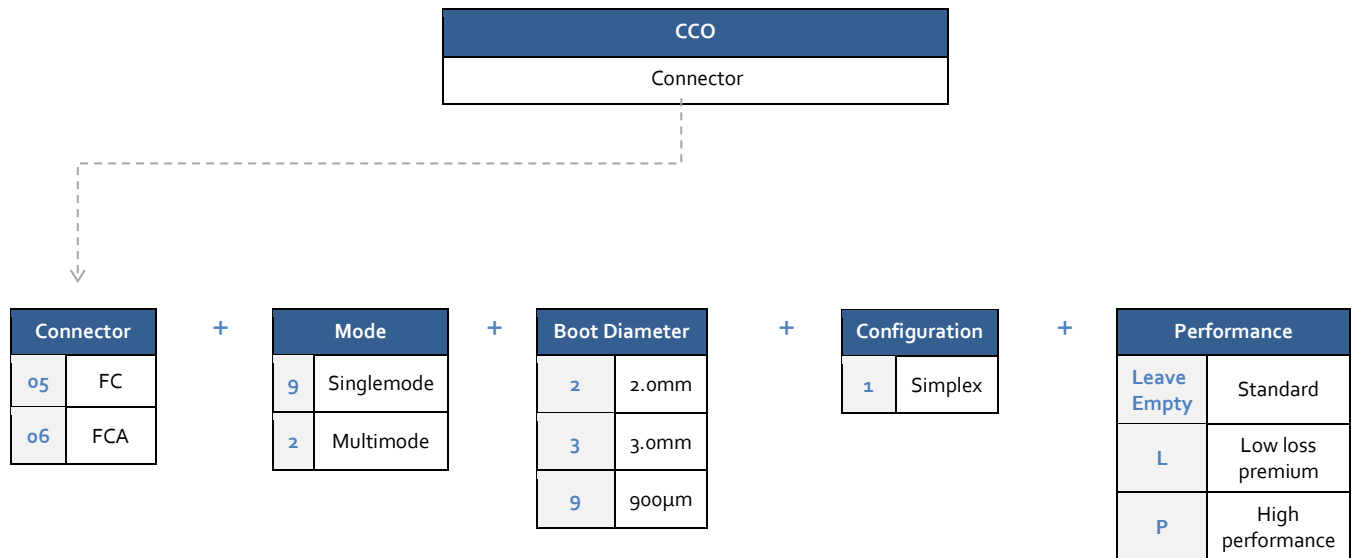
| CCO |
|---|
| Connector |

| Connector | |
|---|---|
| 05 | FC |
| 06 | FCA |

+

| Mode | |
|---|---|
| 9 | Singlemode |
| 2 | Multimode |

+

| Boot Diameter | |
|---|---|
| 2 | 2.0mm |
| 3 | 3.0mm |
| 9 | 900µm |

+

| Configuration | |
|---|---|
| 1 | Simplex |

+

| Performance | |
|---|---|
| Leave Empty | Standard |
| L | Low loss premium |
| P | High performance |